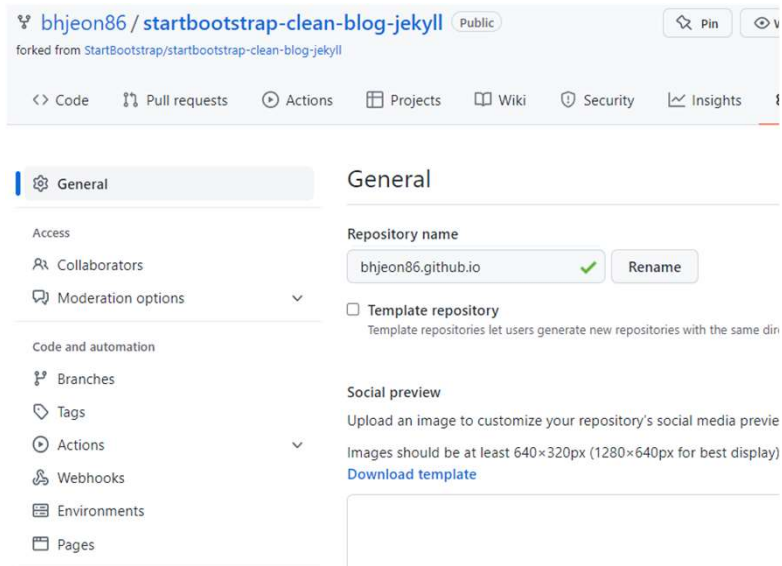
bhjeon86 / startbootstrap-clean-blog-jekyll Public

forked from StartBootstrap/startbootstrap-clean-blog-jekyll

Pin

Code Pull requests Actions Projects Wiki Security Insights

General

Access

Collaborators

Moderation options

Code and automation

Branches

Tags

Actions

Webhooks

Environments

Pages

General

Repository name

bhjeon86.github.io

Rename

Template repository

Template repositories let users generate new repositories with the same dir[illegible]

Social preview

Upload an image to customize your repository's social media previe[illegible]

Images should be at least 640×320px (1280×640px for best display)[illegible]

Download template